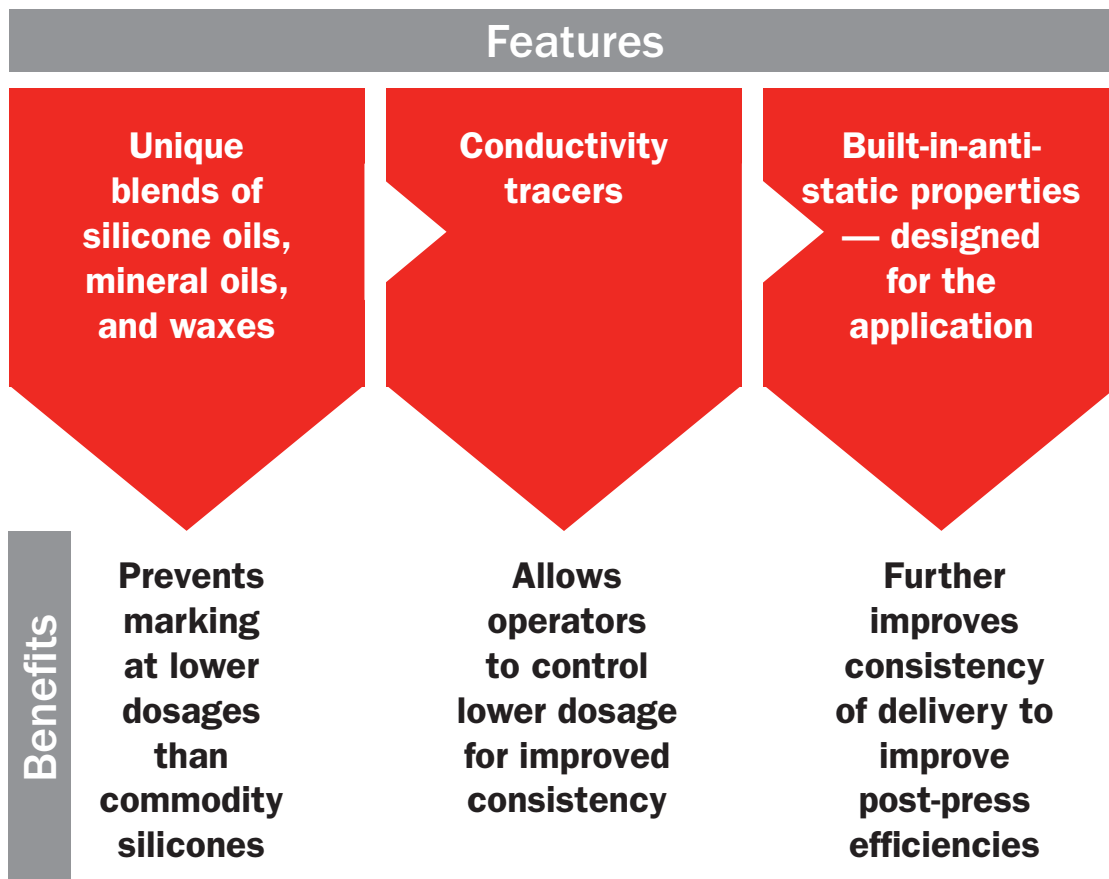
Features

Unique blends of silicone oils, mineral oils, and waxes

Conductivity tracers

Built-in-anti-static properties — designed for the application

Benefits

Prevents marking at lower dosages than commodity silicones

Allows operators to control lower dosage for improved consistency

Further improves consistency of delivery to improve post-press efficiencies